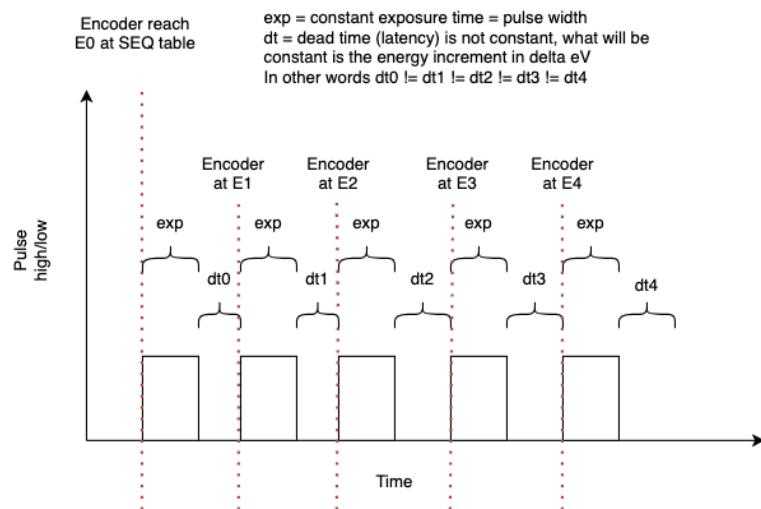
Encoder reach E0 at SEQ table

exp = constant exposure time = pulse width
dt = dead time (latency) is not constant, what will be constant is the energy increment in delta eV
In other words dt0 != dt1 != dt2 != dt3 != dt4

Pulse high/low

Encoder at E1

Encoder at E2

Encoder at E3

Encoder at E4

exp

exp

exp

exp

exp

dt0

dt1

dt2

dt3

dt4

Time